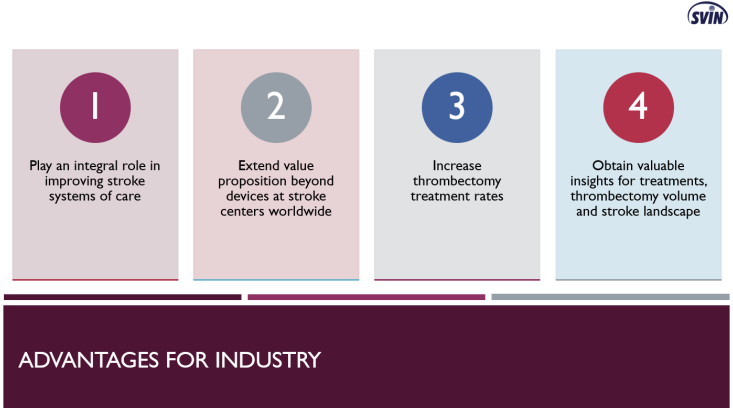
SVIN

1

Play an integral role in improving stroke systems of care

2

Extend value proposition beyond devices at stroke centers worldwide

3

Increase thrombectomy treatment rates

4

Obtain valuable insights for treatments, thrombectomy volume and stroke landscape

ADVANTAGES FOR INDUSTRY